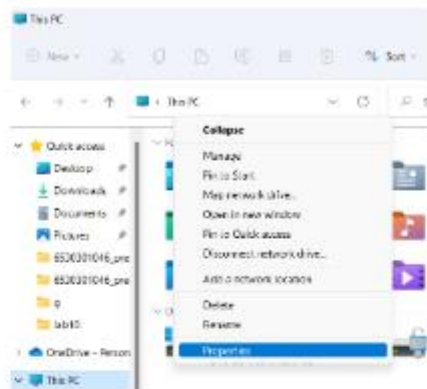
This PC

New Sort

This PC

Quick access
Desktop
Downloads
Documents
Pictures
6530301046_pre
6530301046_pre
6
lab10
OneDrive - Person
This PC

Collapse
Manage
Pin to Start
Map network drive...
Open in new window
Pin to Quick access
Disconnect network drive...
Add a network location
Delete
Rename
Properties